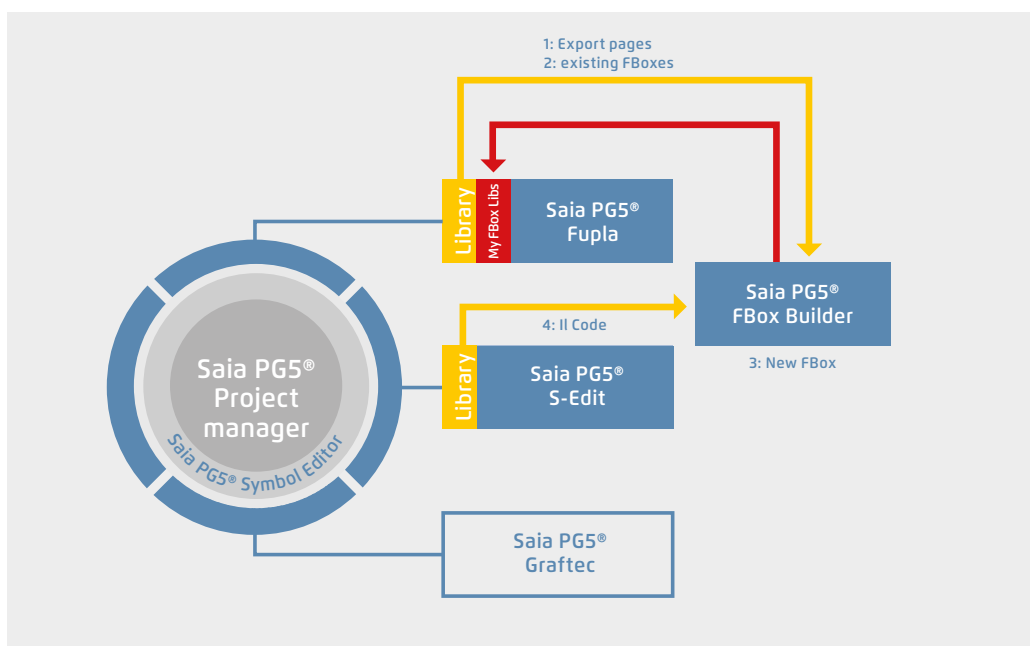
1: Export pages
2: existing FBoxes

Library

My FBox Libs

Saia PG5®
Fupla

Saia PG5®
FBox Builder

4: Il Code

3: New FBox

Library

Saia PG5®
S-Edit

Saia PG5®
Project
manager

Saia PG5® Symbol Editor

Saia PG5®
Graftec